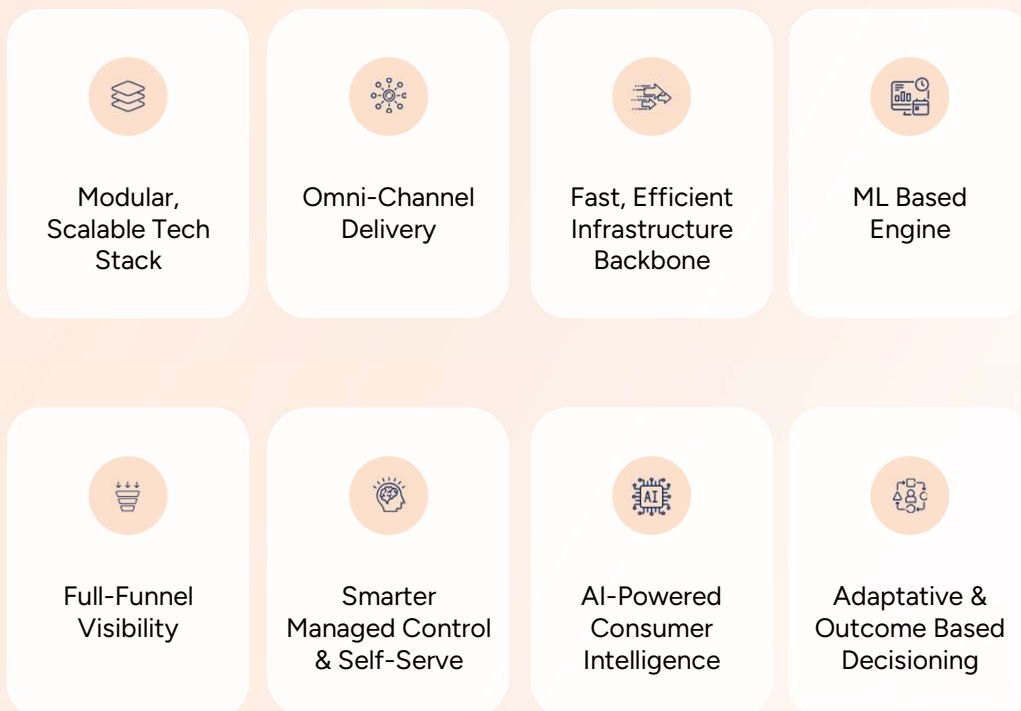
Modular, Scalable Tech Stack

Omni-Channel Delivery

Fast, Efficient Infrastructure Backbone

ML Based Engine

Full-Funnel Visibility

Smarter Managed Control & Self-Serve

AI

AI-Powered Consumer Intelligence

Adaptative & Outcome Based Decisioning